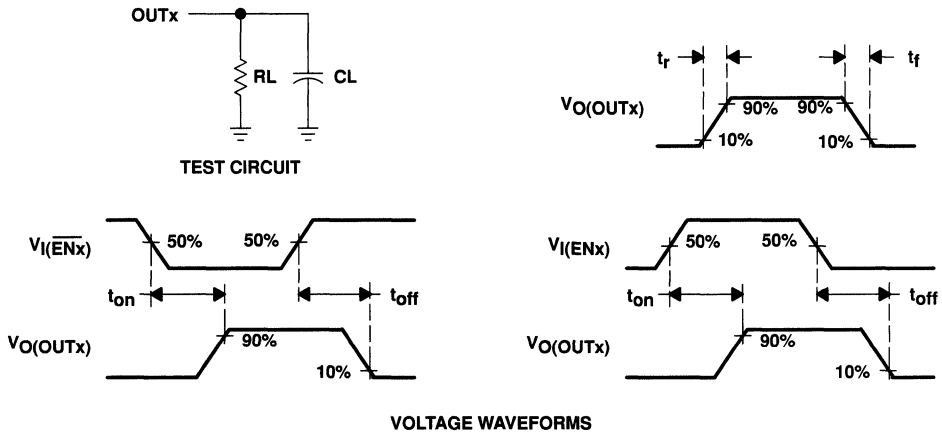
OUTx

RL

CL

TEST CIRCUIT

$t_r$

$t_f$

$V_{O(OUTx)}$

90%

90%

10%

10%

$V_{I(\overline{ENx})}$

50%

50%

$t_{on}$

$t_{off}$

$V_{O(OUTx)}$

90%

10%

$V_{I(ENx)}$

50%

50%

$t_{on}$

$t_{off}$

$V_{O(OUTx)}$

90%

10%

VOLTAGE WAVEFORMS